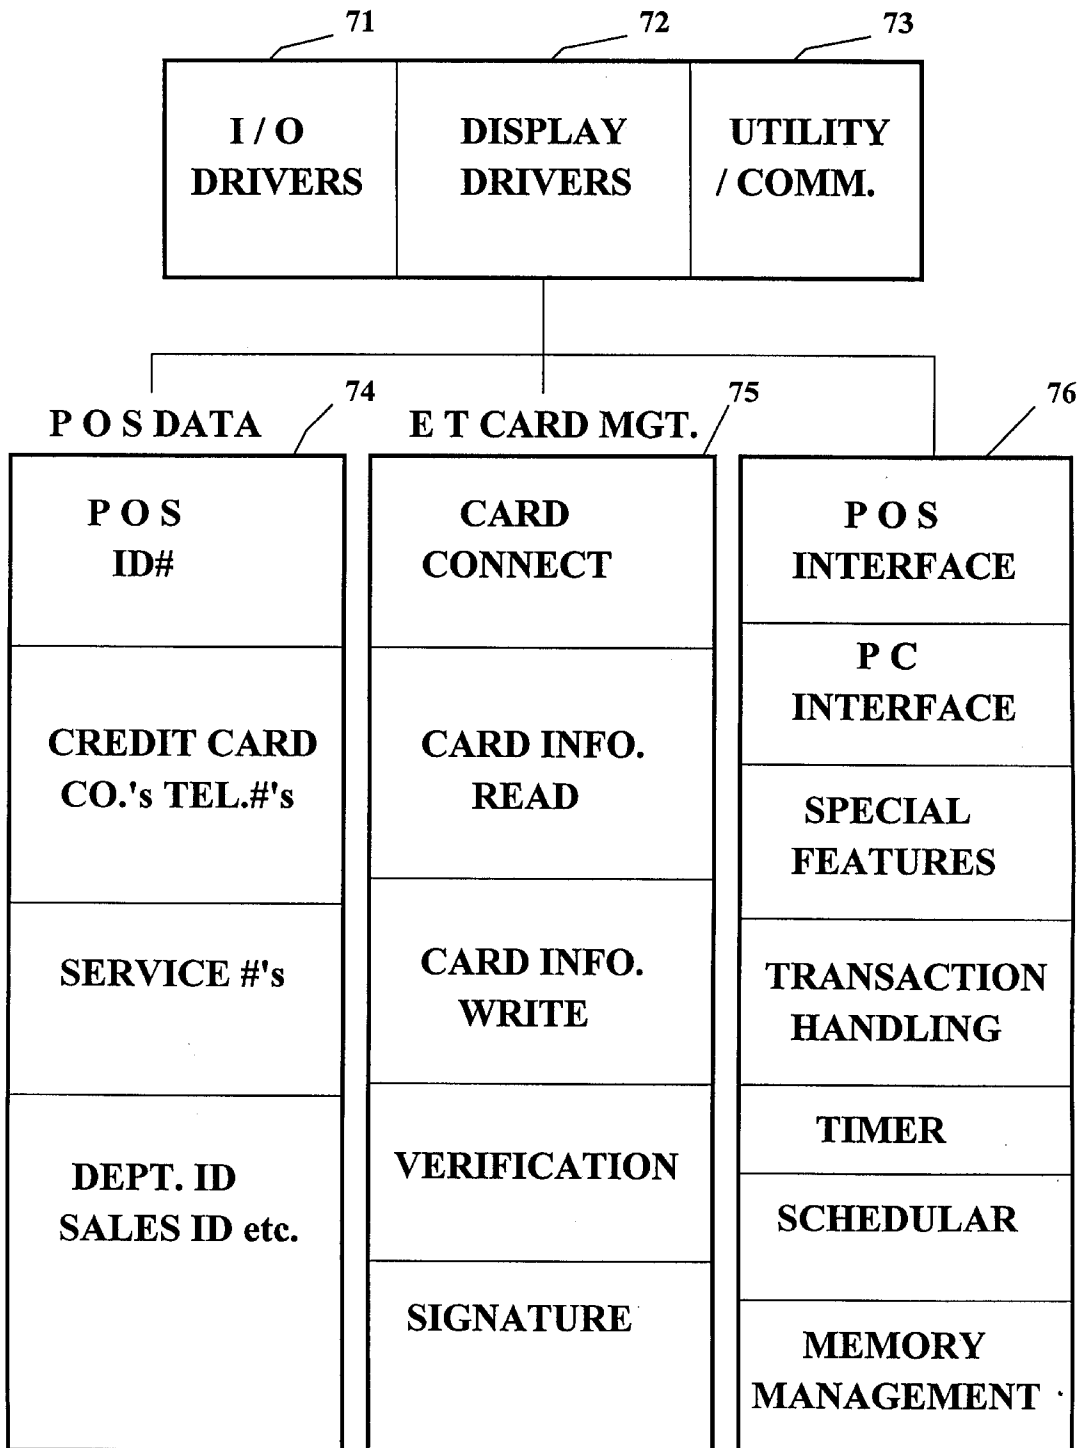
71

72

73

I / O DRIVERS

DISPLAY DRIVERS

UTILITY / COMM.

P O S DATA

74

E T CARD MGT.

75

76

P O S ID#

CREDIT CARD CO.'s TEL.#'s

SERVICE #'s

DEPT. ID SALES ID etc.

CARD CONNECT

CARD INFO. READ

CARD INFO. WRITE

VERIFICATION

SIGNATURE

P O S INTERFACE

P C INTERFACE

SPECIAL FEATURES

TRANSACTION HANDLING

TIMER

SCHEDULAR

MEMORY MANAGEMENT